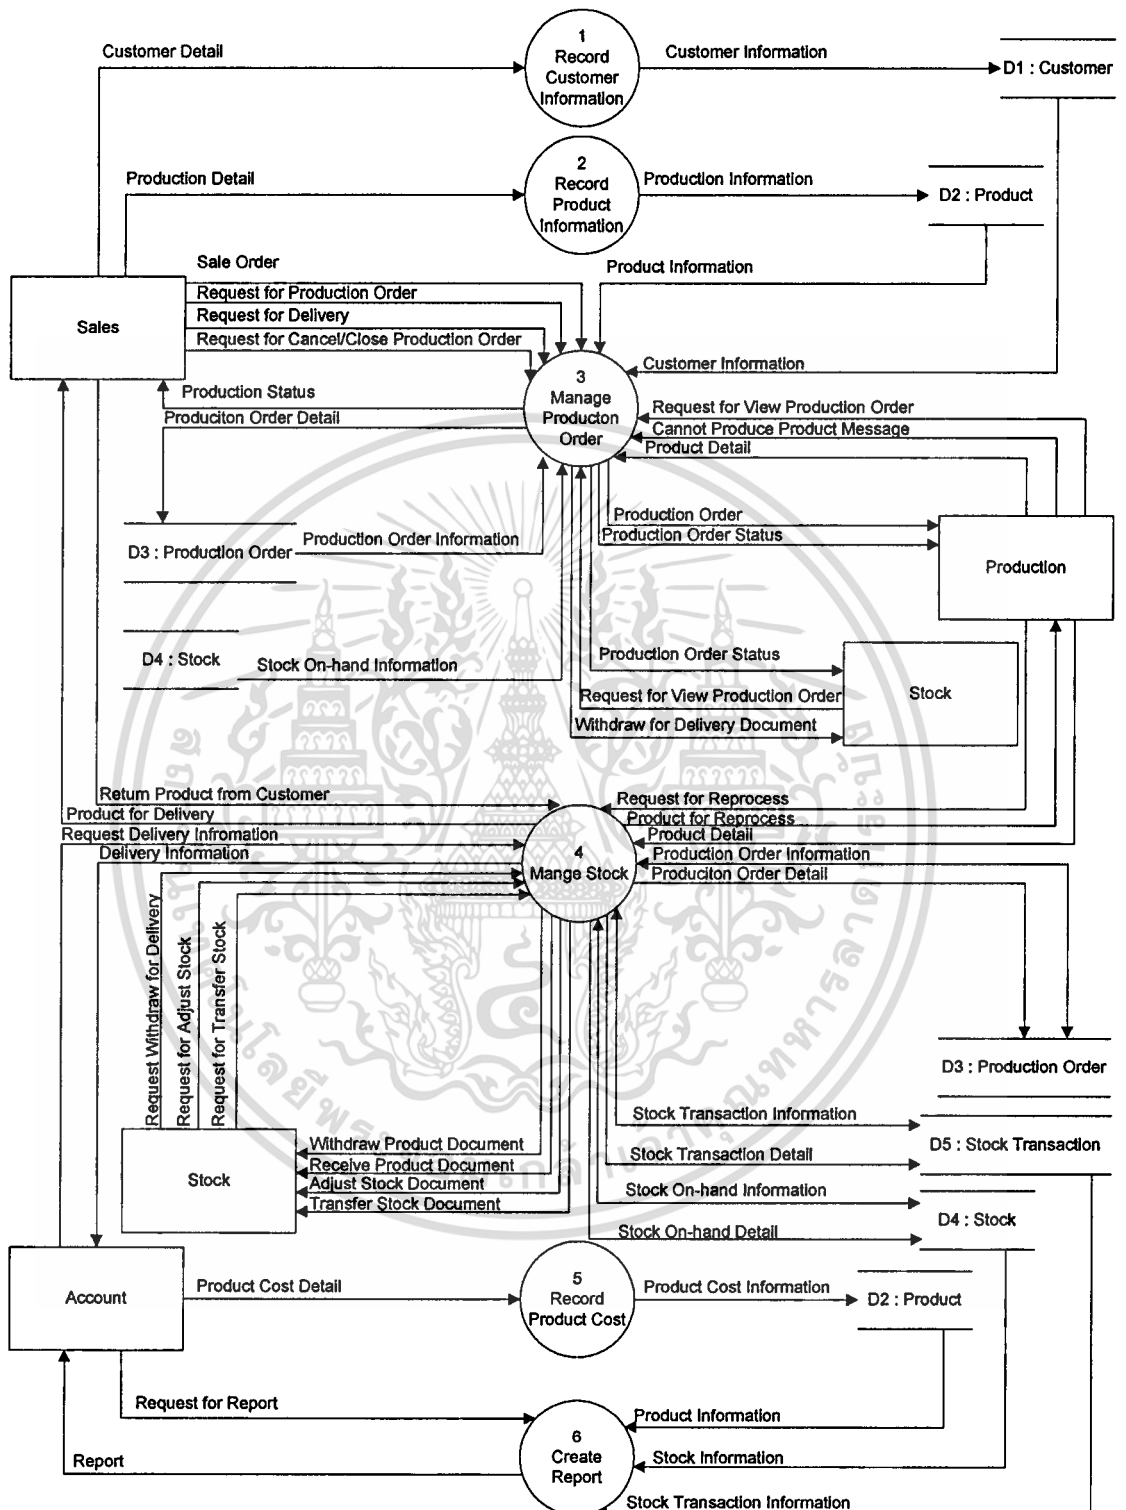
Customer Detail

1
Record
Customer
Information

Customer Information

D1 : Customer

Production Detail

2
Record
Product
Information

Production Information

D2 : Product

Sale Order

Product Information

Request for Production Order

Sales

Request for Delivery

Request for Cancel/Close Production Order

Customer Information

Production Status

3
Manage
Producton
Order

Produciton Order Detail

Request for View Production Order

Cannot Produce Product Message

Product Detail

Production Order

Production Order Status

D3 : Production Order

Production Order Information

Production

D4 : Stock

Stock On-hand Information

Production Order Status

Stock

Request for View Production Order

Withdraw for Delivery Document

Return Product from Customer

Request for Reprocess

Product for Delivery

Product for Reprocess

Request Delivery Infromation

Product Detail

Delivery Information

4
Mange Stock

Production Order Information

Produciton Order Detail

Request Withdraw for Delivery

Request for Adjust Stock

Request for Transfer Stock

D3 : Production Order

Stock Transaction Information

Withdraw Product Document

D5 : Stock Transaction

Stock

Receive Product Document

Stock Transaction Detail

Adjust Stock Document

Stock On-hand Information

Transfer Stock Document

D4 : Stock

Stock On-hand Detail

Account

Product Cost Detail

5
Record
Product Cost

Product Cost Information

D2 : Product

Request for Report

Product Information

6
Create
Report

Report

Stock Information

Stock Transaction Information